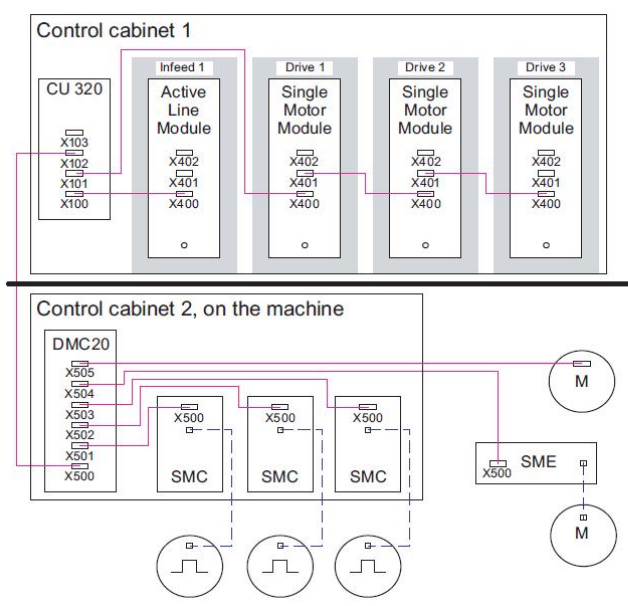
Control cabinet 1

CU 320
X103
X102
X101
X100

Infeed 1
Active Line Module
X402
X401
X400

Drive 1
Single Motor Module
X402
X401
X400

Drive 2
Single Motor Module
X402
X401
X400

Drive 3
Single Motor Module
X402
X401
X400

Control cabinet 2, on the machine

DMC20
X505
X504
X503
X502
X501
X500

X500
SMC

X500
SMC

X500
SMC

M

X500
SME

M